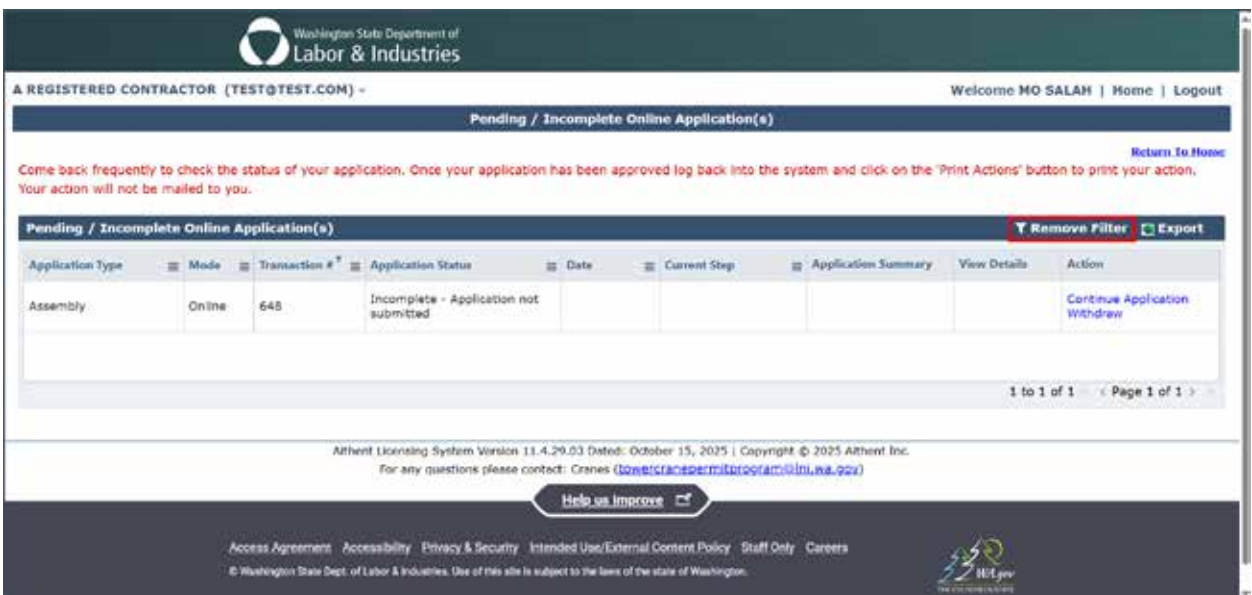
Washington State Department of
Labor & Industries

A REGISTERED CONTRACTOR (TEST@TEST.COM) -

Welcome MO SALAH | Home | Logout

Pending / Incomplete Online Application(s)

Return To Home

Come back frequently to check the status of your application. Once your application has been approved log back into the system and click on the 'Print Actions' button to print your action. Your action will not be mailed to you.

Pending / Incomplete Online Application(s)

Remove Filter Export

| Application Type | Mode | Transaction # | Application Status | Date | Current Step | Application Summary | View Details | Action |
|---|---|---|---|---|---|---|---|---|
| Assembly | Online | 648 | Incomplete - Application not submitted | | | | | Continue Application Withdraw |

1 to 1 of 1 < Page 1 of 1 >

Aithent Licensing System Version 11.4.29.03 Dated: October 15, 2025 | Copyright © 2025 Aithent Inc.
For any questions please contact: Cranes (towercranepermitprogram@lni.wa.gov)

Help us improve

Access Agreement Accessibility Privacy & Security Intended Use/External Content Policy Staff Only Careers
© Washington State Dept. of Labor & Industries. Use of this site is subject to the laws of the state of Washington.

WA.gov